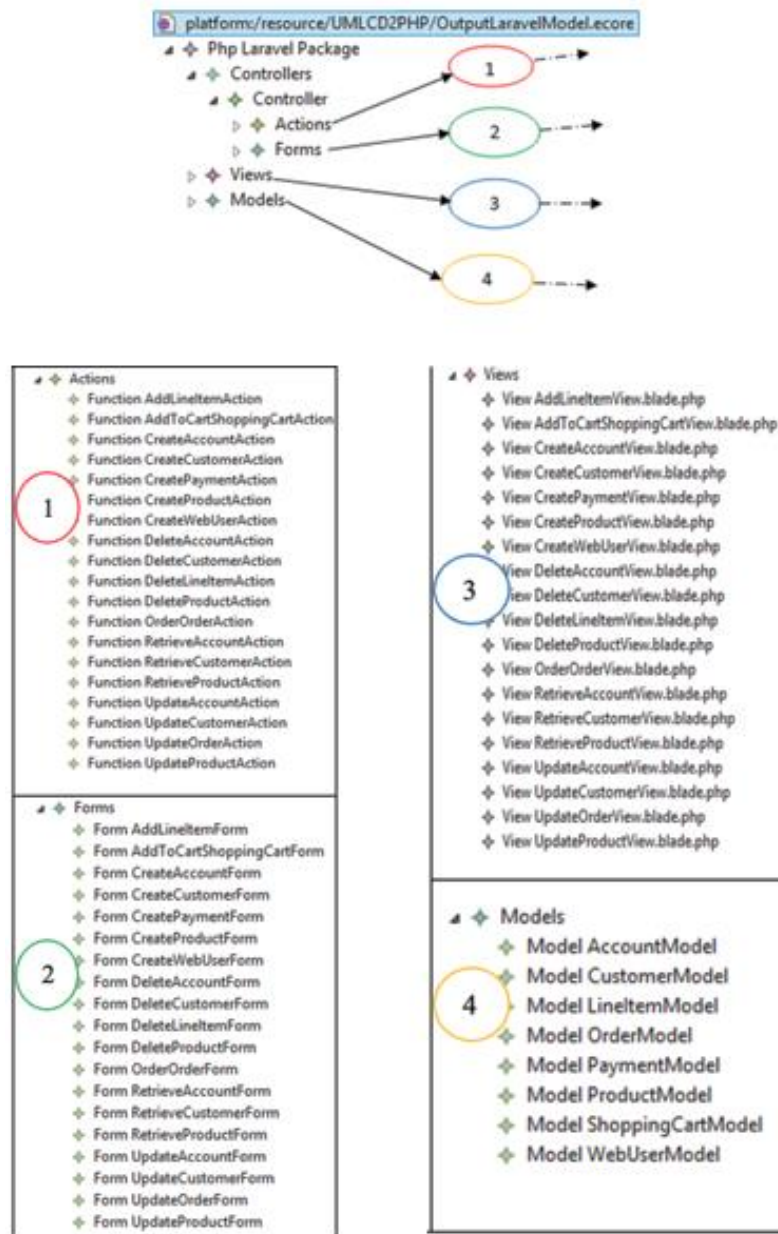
platform:/resource/UMLCD2PHP/OutputLaravelModel.ecore
Php Laravel Package
Controllers
Controller
Actions
Forms
Views
Models

1
2
3
4

Actions
Function AddLineItemAction
Function AddToCartShoppingCartAction
Function CreateAccountAction
Function CreateCustomerAction
Function CreatePaymentAction
Function CreateProductAction
Function CreateWebUserAction
Function DeleteAccountAction
Function DeleteCustomerAction
Function DeleteLineItemAction
Function DeleteProductAction
Function OrderOrderAction
Function RetrieveAccountAction
Function RetrieveCustomerAction
Function RetrieveProductAction
Function UpdateAccountAction
Function UpdateCustomerAction
Function UpdateOrderAction
Function UpdateProductAction

1

Forms
Form AddLineItemForm
Form AddToCartShoppingCartForm
Form CreateAccountForm
Form CreateCustomerForm
Form CreatePaymentForm
Form CreateProductForm
Form CreateWebUserForm
Form DeleteAccountForm
Form DeleteCustomerForm
Form DeleteLineItemForm
Form DeleteProductForm
Form OrderOrderForm
Form RetrieveAccountForm
Form RetrieveCustomerForm
Form RetrieveProductForm
Form UpdateAccountForm
Form UpdateCustomerForm
Form UpdateOrderForm
Form UpdateProductForm

2

Views
View AddLineItemView.blade.php
View AddToCartShoppingCartView.blade.php
View CreateAccountView.blade.php
View CreateCustomerView.blade.php
View CreatePaymentView.blade.php
View CreateProductView.blade.php
View CreateWebUserView.blade.php
View DeleteAccountView.blade.php
View DeleteCustomerView.blade.php
View DeleteLineItemView.blade.php
View DeleteProductView.blade.php
View OrderOrderView.blade.php
View RetrieveAccountView.blade.php
View RetrieveCustomerView.blade.php
View RetrieveProductView.blade.php
View UpdateAccountView.blade.php
View UpdateCustomerView.blade.php
View UpdateOrderView.blade.php
View UpdateProductView.blade.php

3

Models
Model AccountModel
Model CustomerModel
Model LineItemModel
Model OrderModel
Model PaymentModel
Model ProductModel
Model ShoppingCartModel
Model WebUserModel

4